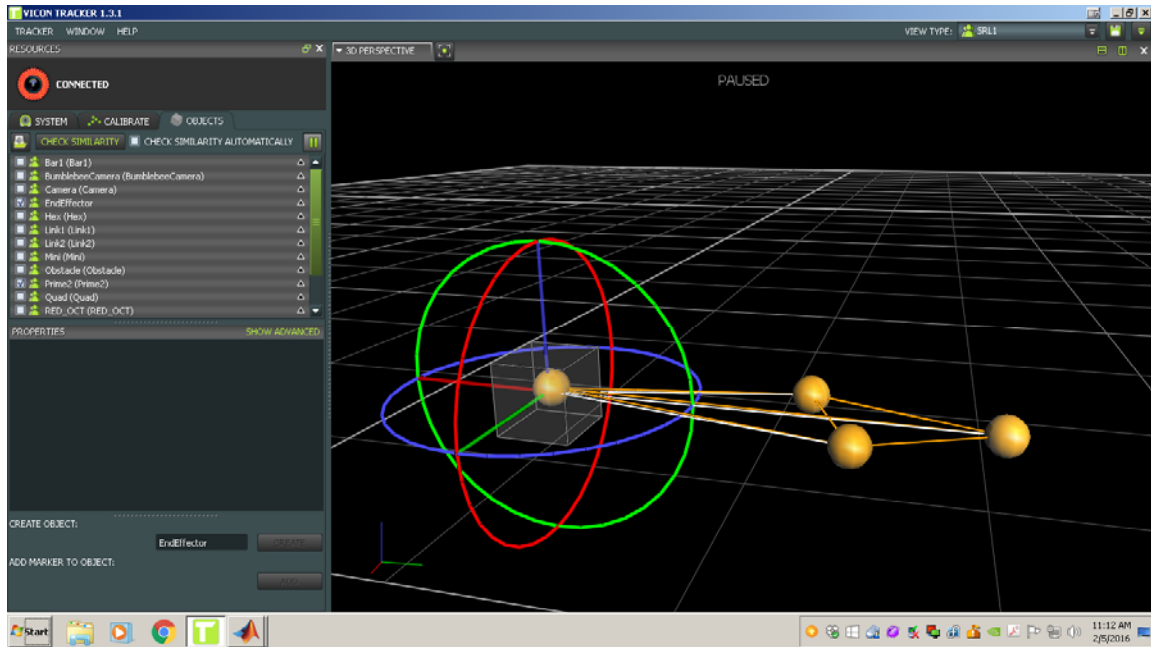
VICON TRACKER 1.3.1

TRACKER WINDOW HELP

VIEW TYPE: SRL1

RESOURCES

3D PERSPECTIVE

PAUSED

CONNECTED

SYSTEM CALIBRATE OBJECTS

CHECK SIMILARITY CHECK SIMILARITY AUTOMATICALLY

Bar1 (Bar1)
BumblebeeCamera (BumblebeeCamera)
Camera (Camera)
EndEffector
Hex (Hex)
Link1 (Link1)
Link2 (Link2)
Mini (Mini)
Obstacle (Obstacle)
Prime2 (Prime2)
Quad (Quad)
RED_OCT (RED_OCT)

PROPERTIES SHOW ADVANCED

CREATE OBJECT:

EndEffector CREATE

ADD MARKER TO OBJECT:

ADD

Start

11:12 AM
2/5/2016